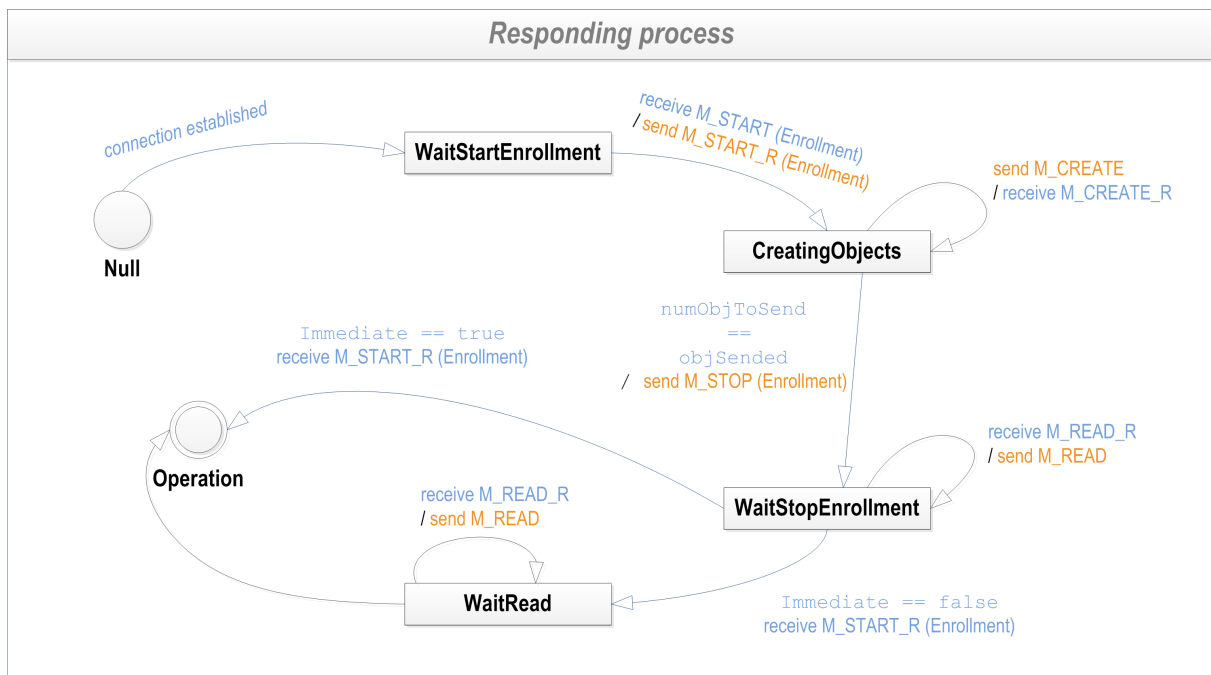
Responding process

connection established

WaitStartEnrollment

receive M_START (Enrollment)
/ send M_START_R (Enrollment)

Null

send M_CREATE
/ receive M_CREATE_R

CreatingObjects

numObjToSend
==
objSended
/ send M_STOP (Enrollment)

Immediate == true
receive M_START_R (Enrollment)

Operation

receive M_READ_R
/ send M_READ

WaitStopEnrollment

receive M_READ_R
/ send M_READ

WaitRead

Immediate == false
receive M_START_R (Enrollment)